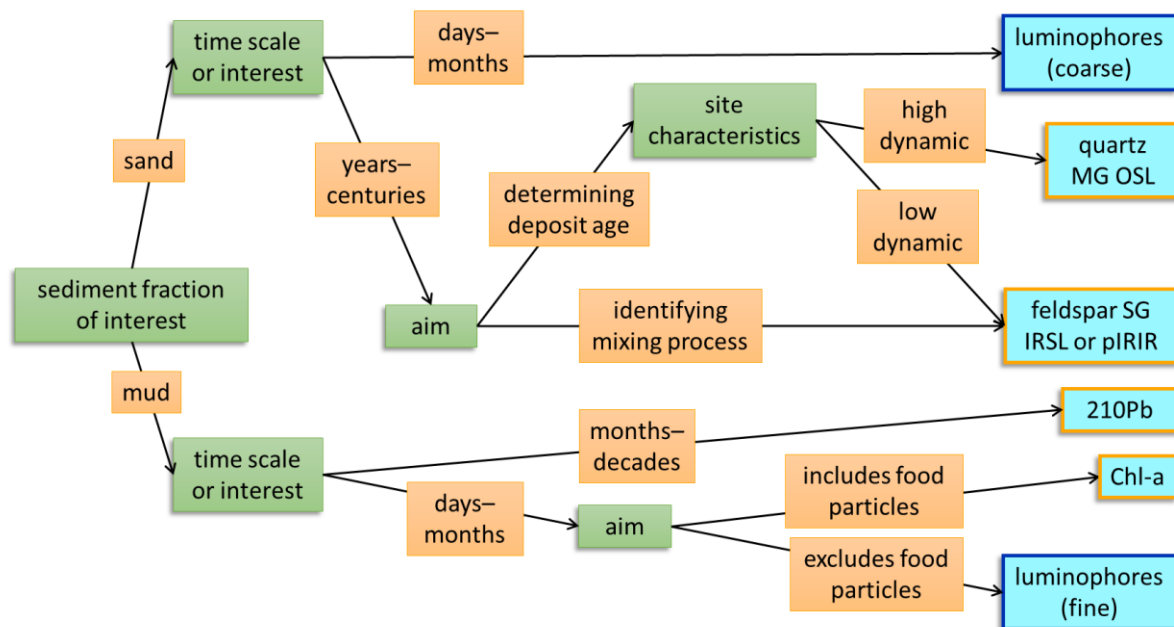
sediment fraction of interest

sand

time scale or interest

days–months

luminophores (coarse)

years–centuries

aim

determining deposit age

site characteristics

high dynamic

quartz MG OSL

low dynamic

identifying mixing process

feldspar SG IRSL or pIRIR

mud

time scale or interest

months–decades

210Pb

days–months

aim

includes food particles

Chl-a

excludes food particles

luminophores (fine)